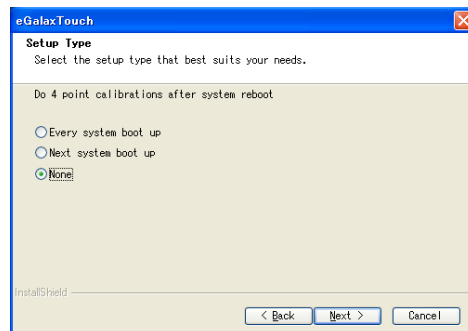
eGalaxTouch

Setup Type
Select the setup type that best suits your needs.

Do 4 point calibrations after system reboot

Every system boot up
Next system boot up
None

InstallShield

< Back
Next >
Cancel